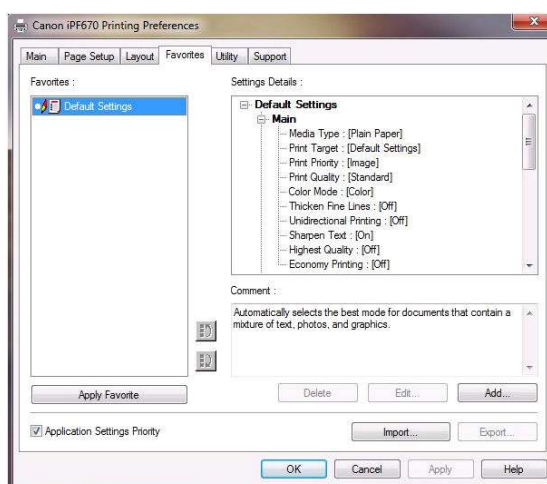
Canon iPF670 Printing Preferences

Main | Page Setup | Layout | Favorites | Utility | Support

Favorites :

Default Settings

Settings Details :

Default Settings
Main
Media Type : [Plain Paper]
Print Target : [Default Settings]
Print Priority : [Image]
Print Quality : [Standard]
Color Mode : [Color]
Thicken Fine Lines : [Off]
Unidirectional Printing : [Off]
Sharpen Text : [On]
Highest Quality : [Off]
Economy Printing : [Off]

Comment :

Automatically selects the best mode for documents that contain a mixture of text, photos, and graphics.

Apply Favorite

Delete | Edit... | Add...

Application Settings Priority

Import... | Export...

OK | Cancel | Apply | Help